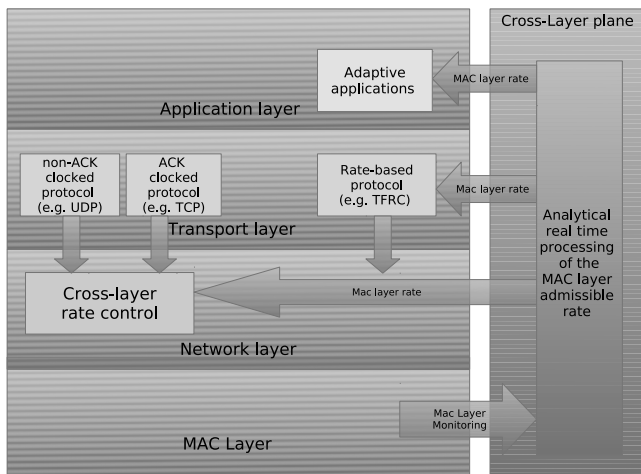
Cross-Layer plane

Adaptive applications

MAC layer rate

Application layer

non-ACK clocked protocol (e.g. UDP)

ACK clocked protocol (e.g. TCP)

Rate-based protocol (e.g. TFRC)

Mac layer rate

Transport layer

Analytical real time processing of the MAC layer admissible rate

Cross-layer rate control

Mac layer rate

Network layer

Mac Layer Monitoring

MAC Layer